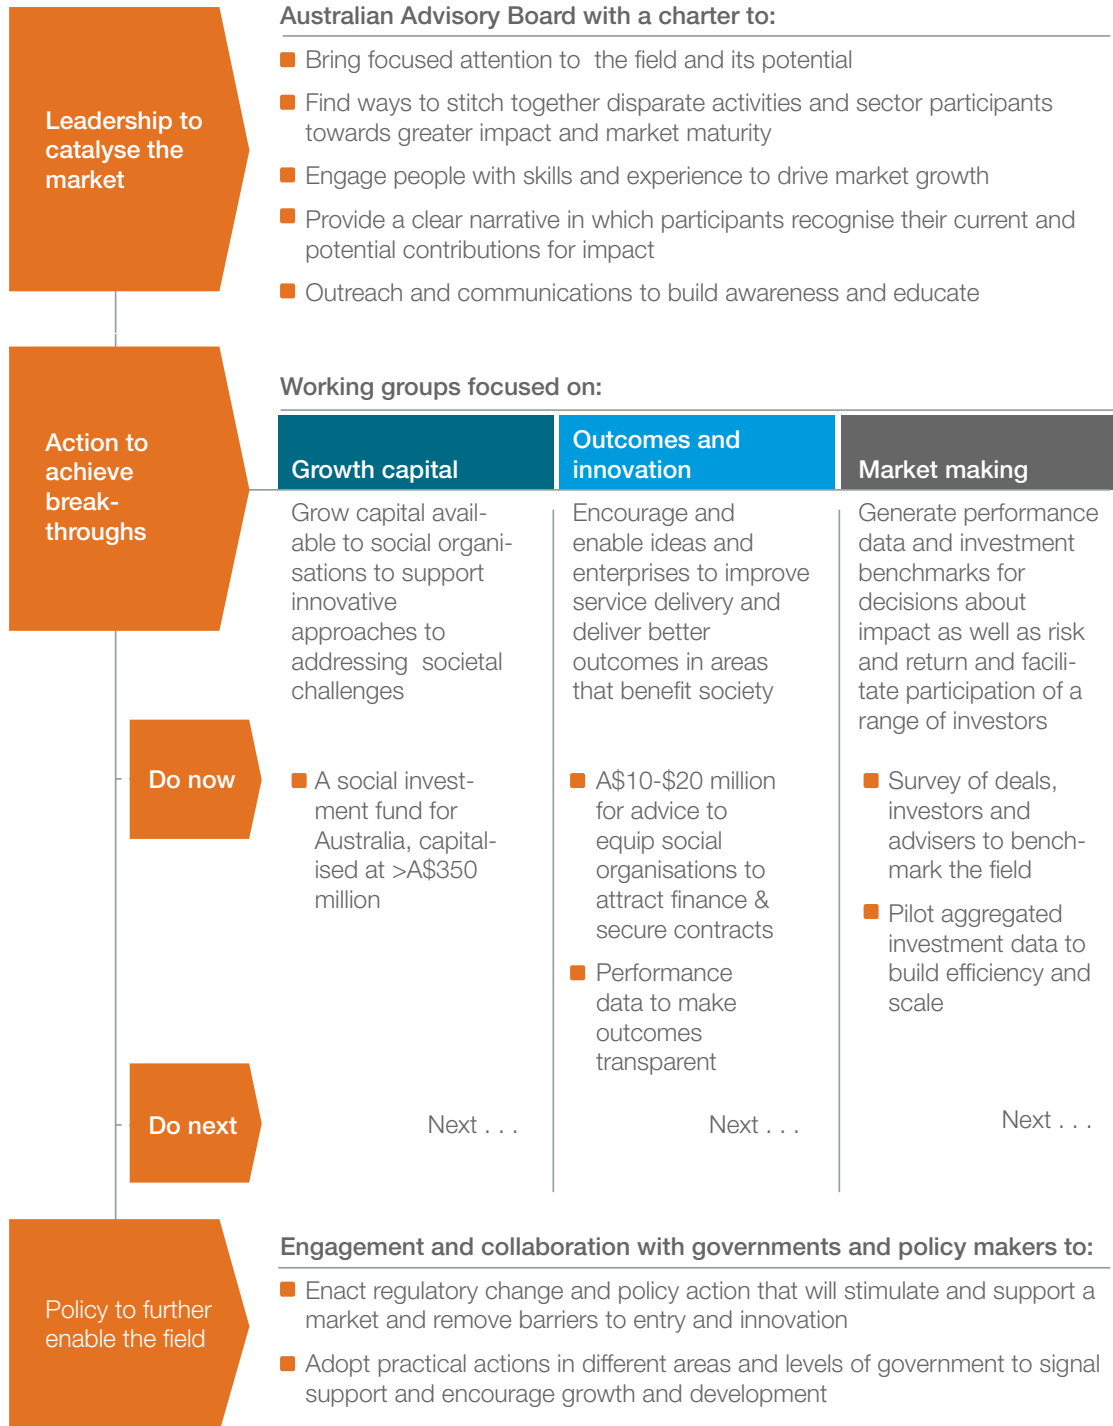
Leadership to catalyse the market

Australian Advisory Board with a charter to:

Bring focused attention to the field and its potential

Find ways to stitch together disparate activities and sector participants towards greater impact and market maturity

Engage people with skills and experience to drive market growth

Provide a clear narrative in which participants recognise their current and potential contributions for impact

Outreach and communications to build awareness and educate

Action to achieve breakthroughs

Working groups focused on:

| Growth capital | Outcomes and innovation | Market making |
|---|---|---|
| Grow capital available to social organisations to support innovative approaches to addressing societal challenges | Encourage and enable ideas and enterprises to improve service delivery and deliver better outcomes in areas that benefit society | Generate performance data and investment benchmarks for decisions about impact as well as risk and return and facilitate participation of a range of investors |
| A social investment fund for Australia, capitalised at >A$350 million | A$10-$20 million for advice to equip social organisations to attract finance & secure contracts<br>Performance data to make outcomes transparent | Survey of deals, investors and advisers to benchmark the field<br>Pilot aggregated investment data to build efficiency and scale |
| Next . . . | Next . . . | Next . . . |

Do now

Do next

Policy to further enable the field

Engagement and collaboration with governments and policy makers to:

Enact regulatory change and policy action that will stimulate and support a market and remove barriers to entry and innovation

Adopt practical actions in different areas and levels of government to signal support and encourage growth and development